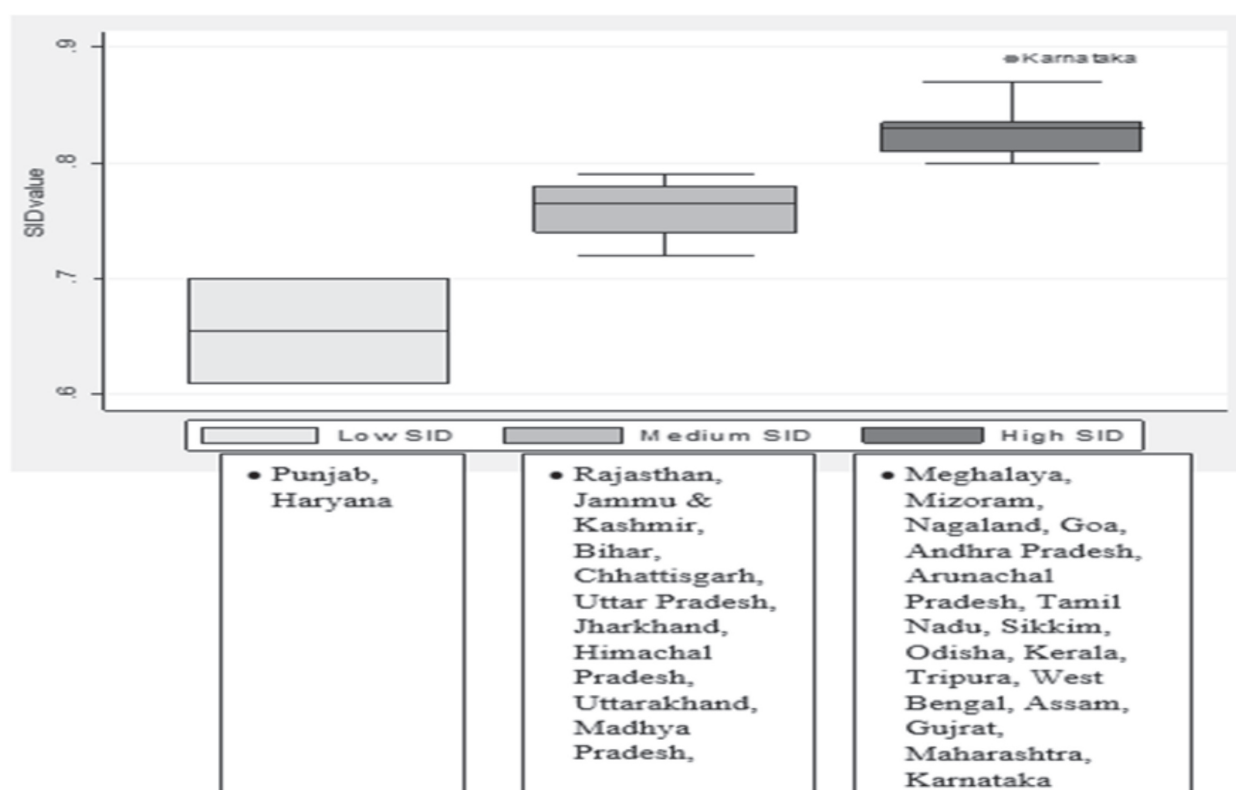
.9
.8
.7
.6
SIDvalue
Karnataka

Low SID
Medium SID
High SID

• Punjab, Haryana

• Rajasthan, Jammu & Kashmir, Bihar, Chhattisgarh, Uttar Pradesh, Jharkhand, Himachal Pradesh, Uttarakhand, Madhya Pradesh,

• Meghalaya, Mizoram, Nagaland, Goa, Andhra Pradesh, Arunachal Pradesh, Tamil Nadu, Sikkim, Odisha, Kerala, Tripura, West Bengal, Assam, Gujrat, Maharashtra, Karnataka